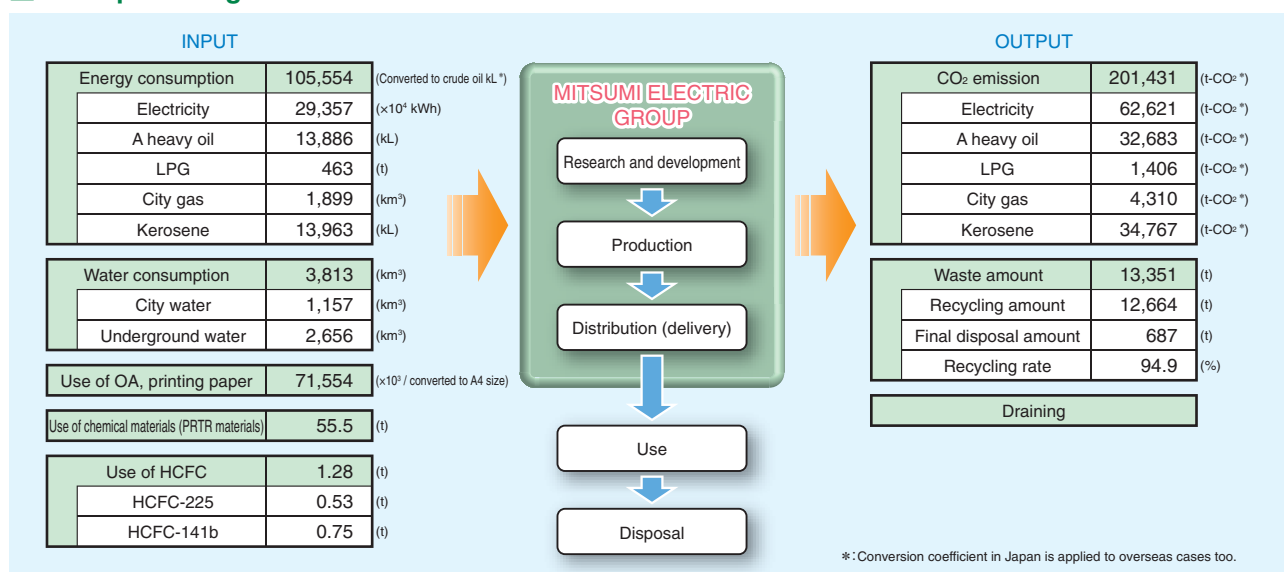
INPUT

| Energy consumption | 105,554 | (Converted to crude oil kL *) |
|---|---|---|
| Electricity | 29,357 | (×$10^4$ kWh) |
| A heavy oil | 13,886 | (kL) |
| LPG | 463 | (t) |
| City gas | 1,899 | (km$^3$) |
| Kerosene | 13,963 | (kL) |

| Water consumption | 3,813 | (km$^3$) |
|---|---|---|
| City water | 1,157 | (km$^3$) |
| Underground water | 2,656 | (km$^3$) |

| Use of OA, printing paper | 71,554 | (×$10^3$ / converted to A4 size) |
|---|---|---|

| Use of chemical materials (PRTR materials) | 55.5 | (t) |
|---|---|---|

| Use of HCFC | 1.28 | (t) |
|---|---|---|
| HCFC-225 | 0.53 | (t) |
| HCFC-141b | 0.75 | (t) |

MITSUMI ELECTRIC GROUP

Research and development

Production

Distribution (delivery)

Use

Disposal

OUTPUT

| $CO_2$ emission | 201,431 | (t-$CO_2$ *) |
|---|---|---|
| Electricity | 62,621 | (t-$CO_2$ *) |
| A heavy oil | 32,683 | (t-$CO_2$ *) |
| LPG | 1,406 | (t-$CO_2$ *) |
| City gas | 4,310 | (t-$CO_2$ *) |
| Kerosene | 34,767 | (t-$CO_2$ *) |

| Waste amount | 13,351 | (t) |
|---|---|---|
| Recycling amount | 12,664 | (t) |
| Final disposal amount | 687 | (t) |
| Recycling rate | 94.9 | (%) |

Draining

*:Conversion coefficient in Japan is applied to overseas cases too.